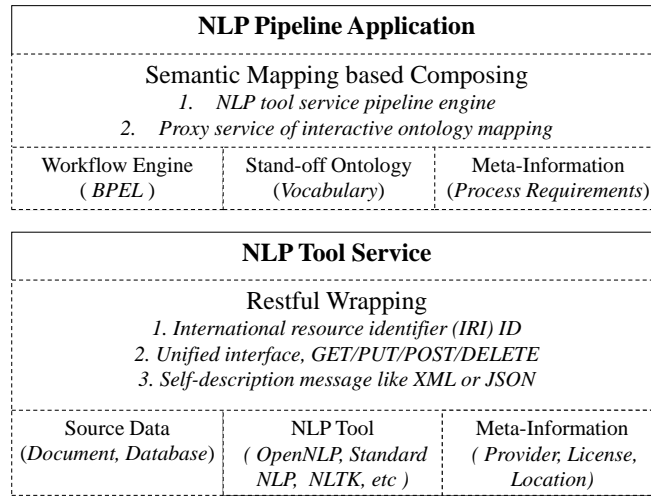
NLP Pipeline Application

Semantic Mapping based Composing
1. NLP tool service pipeline engine
2. Proxy service of interactive ontology mapping

Workflow Engine
( BPEL )

Stand-off Ontology
(Vocabulary)

Meta-Information
(Process Requirements)

NLP Tool Service

Restful Wrapping
1. International resource identifier (IRI) ID
2. Unified interface, GET/PUT/POST/DELETE
3. Self-description message like XML or JSON

Source Data
(Document, Database)

NLP Tool
( OpenNLP, Standard NLP, NLTK, etc )

Meta-Information
( Provider, License, Location)